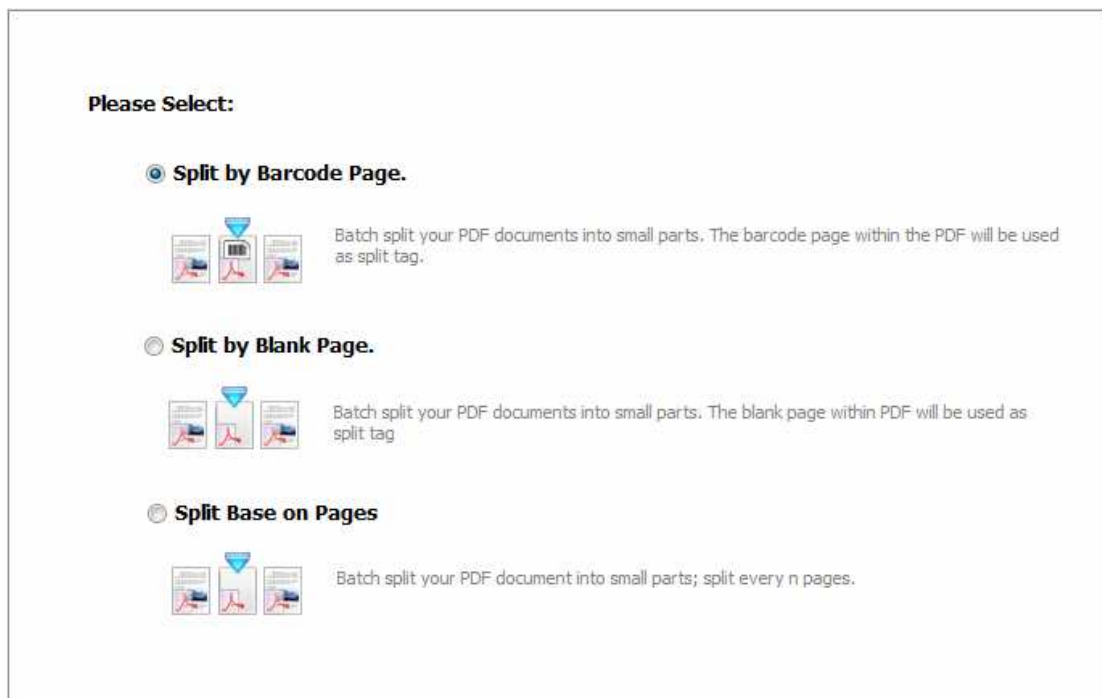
Please Select:

Split by Barcode Page.

Batch split your PDF documents into small parts. The barcode page within the PDF will be used as split tag.

Split by Blank Page.

Batch split your PDF documents into small parts. The blank page within PDF will be used as split tag

Split Base on Pages

Batch split your PDF document into small parts; split every n pages.